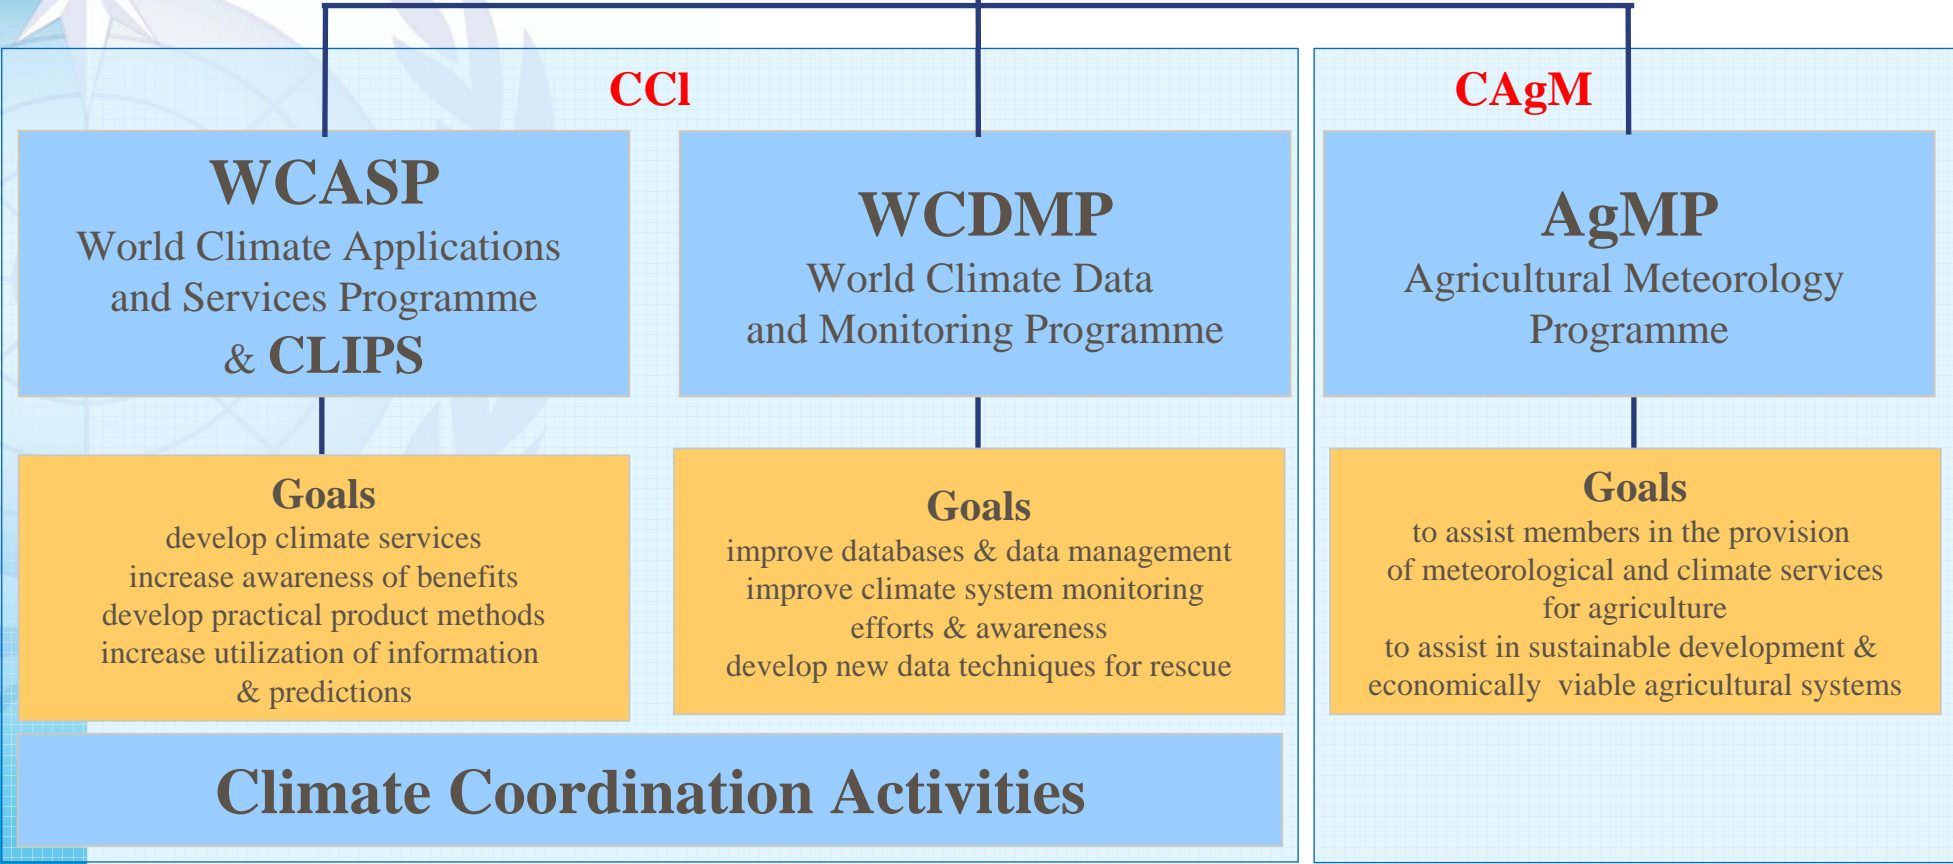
CCl

WCASP
World Climate Applications and Services Programme & CLIPS

Goals
develop climate services
increase awareness of benefits
develop practical product methods
increase utilization of information & predictions

WCDMP
World Climate Data and Monitoring Programme

Goals
improve databases & data management
improve climate system monitoring efforts & awareness
develop new data techniques for rescue

CAgM

AgMP
Agricultural Meteorology Programme

Goals
to assist members in the provision of meteorological and climate services for agriculture
to assist in sustainable development & economically viable agricultural systems

Climate Coordination Activities